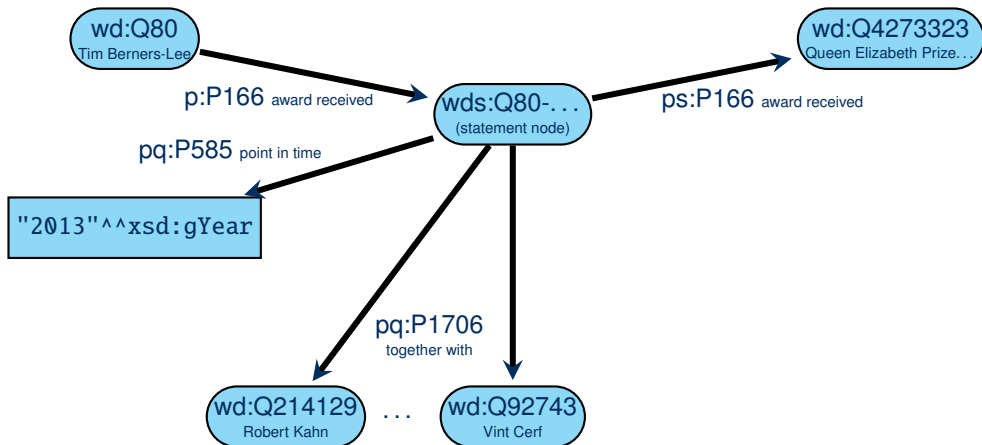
wd:Q80
Tim Berners-Lee

wd:Q4273323
Queen Elizabeth Prize...

p:P166 award received

wds:Q80-...
(statement node)

ps:P166 award received

pq:P585 point in time

"2013"^^xsd:gYear

pq:P1706
together with

wd:Q214129
Robert Kahn

...

wd:Q92743
Vint Cerf